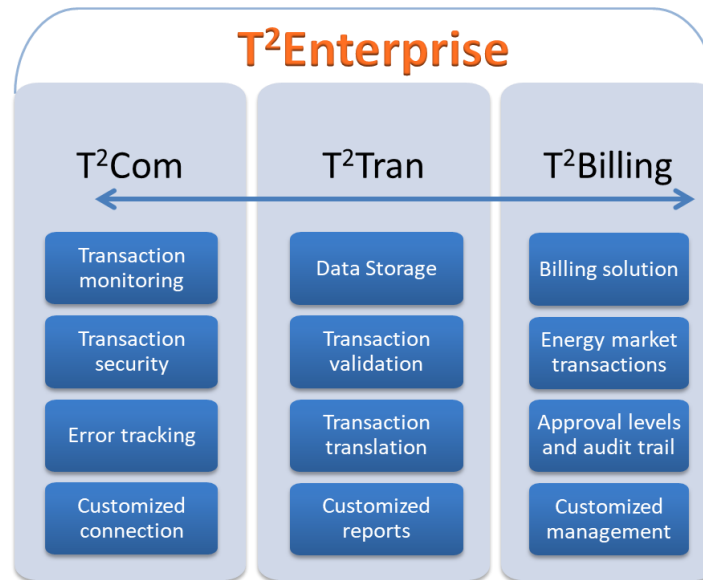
$T^2$Enterprise

$T^2$Com

Transaction monitoring

Transaction security

Error tracking

Customized connection

$T^2$Tran

Data Storage

Transaction validation

Transaction translation

Customized reports

$T^2$Billing

Billing solution

Energy market transactions

Approval levels and audit trail

Customized management